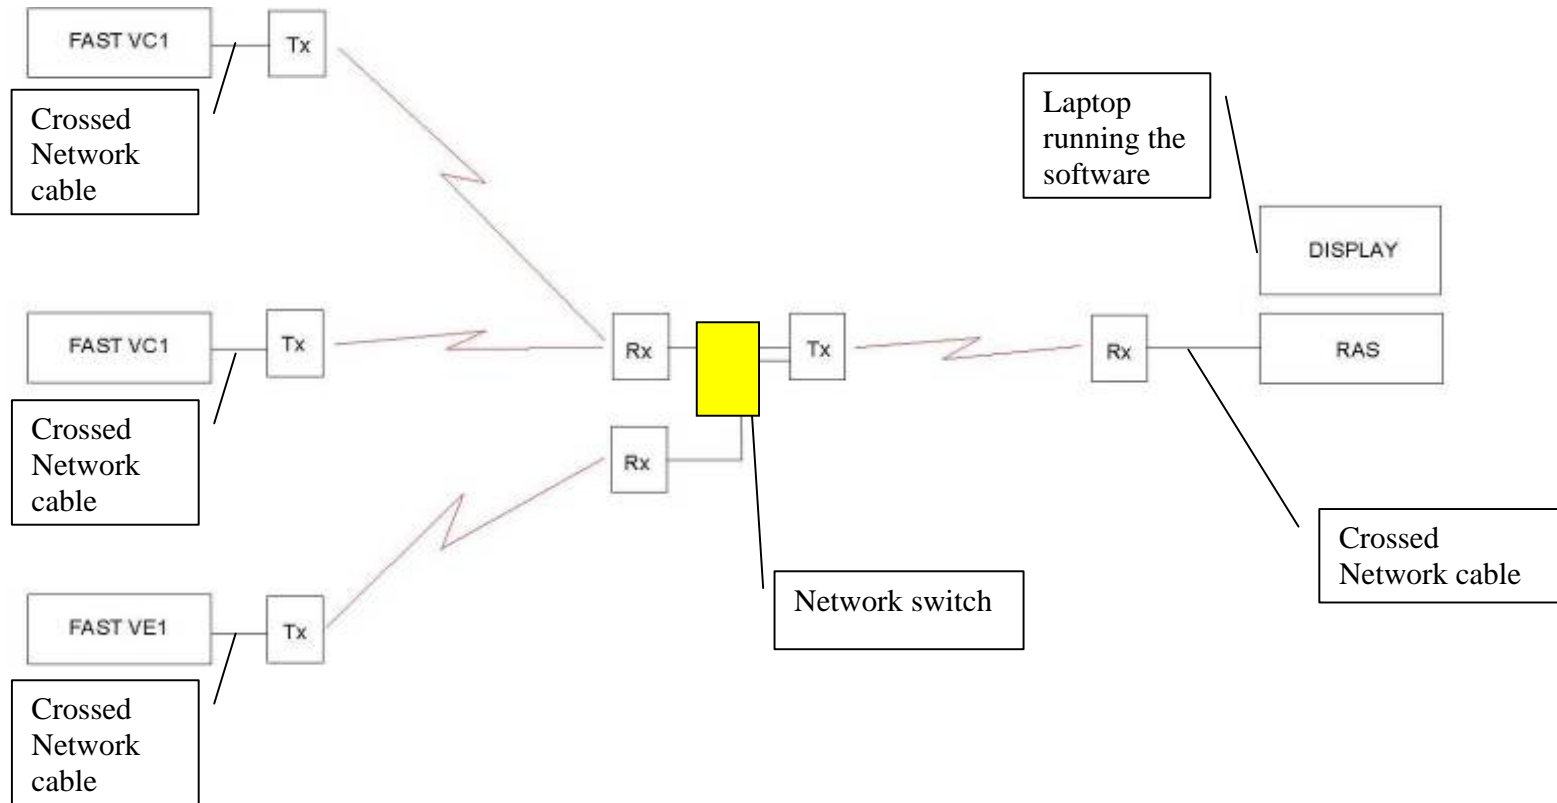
FAST VC1

Tx

Crossed Network cable

Laptop running the software

DISPLAY

FAST VC1

Tx

Rx

Tx

Rx

RAS

Crossed Network cable

Rx

Crossed Network cable

Network switch

FAST VE1

Tx

Crossed Network cable